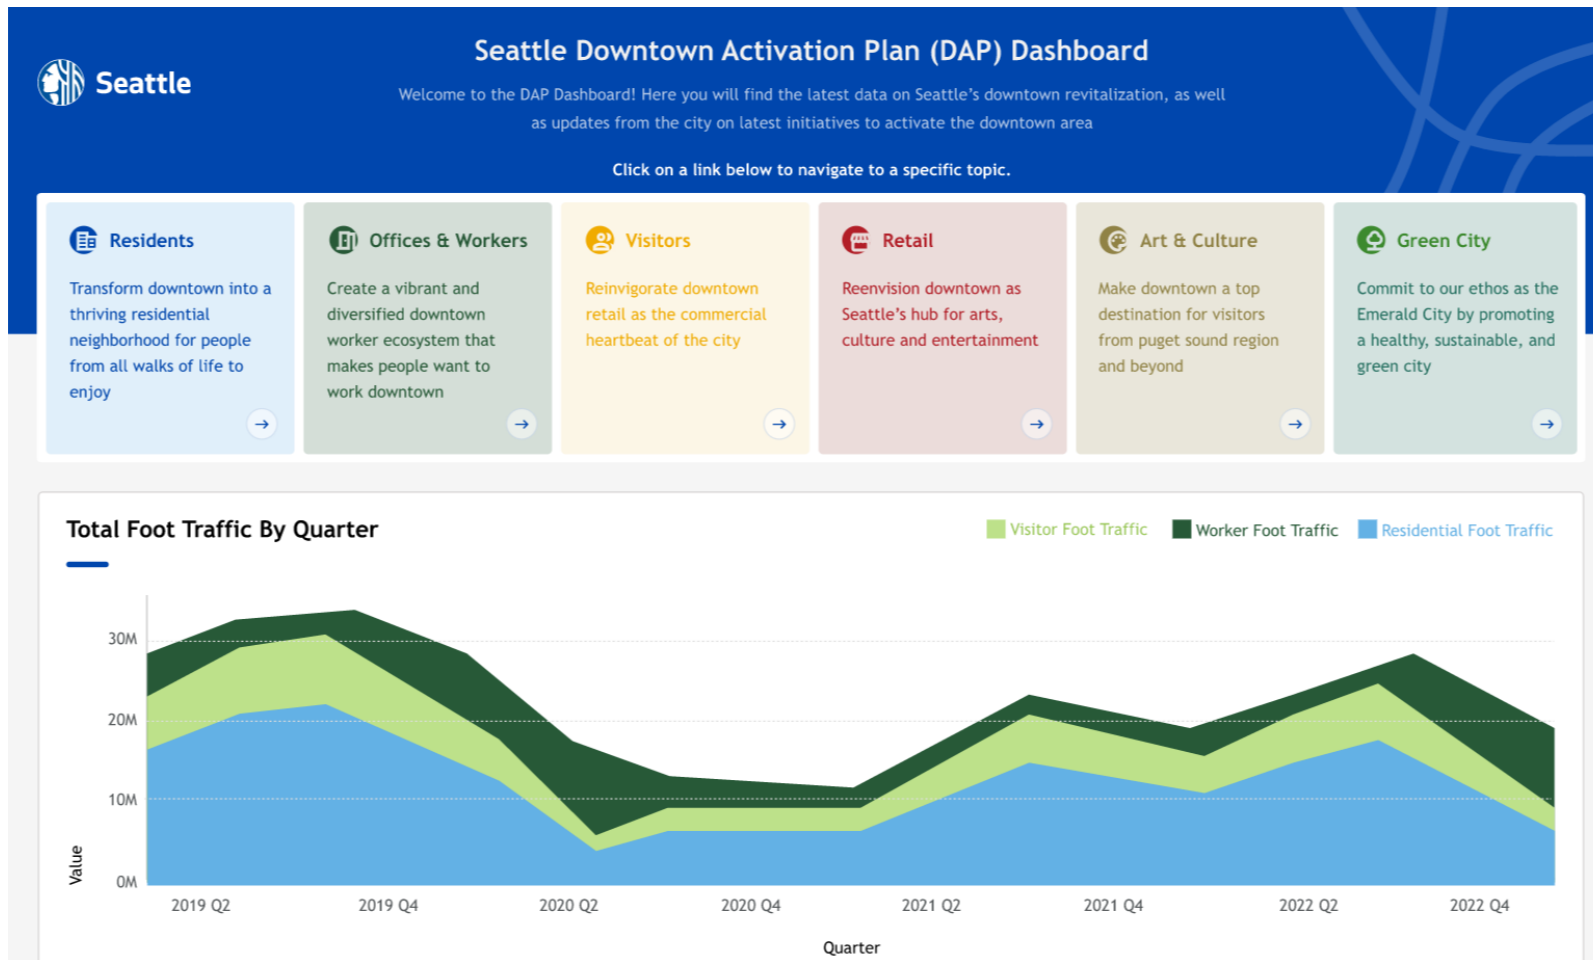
Seattle

Seattle Downtown Activation Plan (DAP) Dashboard

Welcome to the DAP Dashboard! Here you will find the latest data on Seattle's downtown revitalization, as well as updates from the city on latest initiatives to activate the downtown area

Click on a link below to navigate to a specific topic.

Residents

Transform downtown into a thriving residential neighborhood for people from all walks of life to enjoy

Offices & Workers

Create a vibrant and diversified downtown worker ecosystem that makes people want to work downtown

Visitors

Reinvigorate downtown retail as the commercial heartbeat of the city

Retail

Reenvision downtown as Seattle's hub for arts, culture and entertainment

Art & Culture

Make downtown a top destination for visitors from puget sound region and beyond

Green City

Commit to our ethos as the Emerald City by promoting a healthy, sustainable, and green city

Total Foot Traffic By Quarter

Visitor Foot Traffic Worker Foot Traffic Residential Foot Traffic

30M
20M
10M
0M

Value

2019 Q2 2019 Q4 2020 Q2 2020 Q4 2021 Q2 2021 Q4 2022 Q2 2022 Q4

Quarter